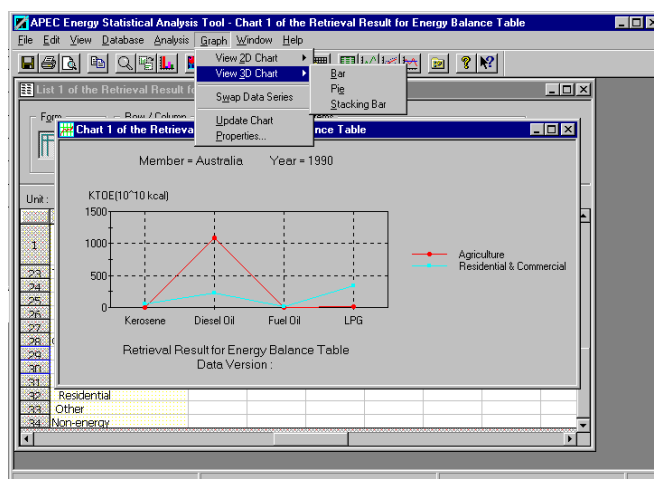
APEC Energy Statistical Analysis Tool - Chart 1 of the Retrieval Result for Energy Balance Table

File Edit View Database Analysis Graph Window Help

View 2D Chart
View 3D Chart
Swap Data Series
Update Chart
Properties...

Bar
Pie
Stacking Bar

List 1 of the Retrieval Result fo

Form
Row / Column

Chart 1 of the Retrieva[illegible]nce Table

Member = Australia Year = 1990

KTOE(10^10 kcal)

| 1500 |
| 1000 |
| 500 |
| 0 |

Kerosene Diesel Oil Fuel Oil LPG

Agriculture
Residential & Commercial

Retrieval Result for Energy Balance Table
Data Version :

Unit :

1
23
24
25
26
27
28
29
30
31
32 Residential
33 Other
34 Non-energy